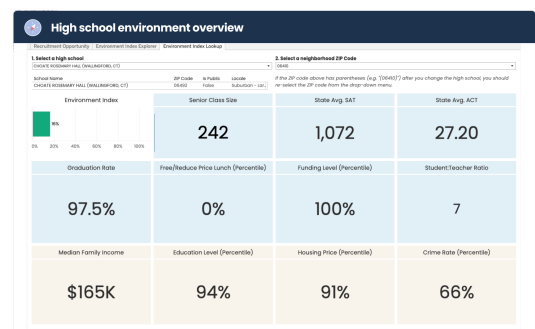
High school environment overview

Recruitment Opportunity | Environment Index Explorer | Environment Index Lookup

1. Select a high school
CHOATE ROSEMARY HALL (WALLINGFORD, CT)

2. Select a neighborhood ZIP Code
06492

| School Name | ZIP Code | Is Public | Locale |
|---|---|---|---|
| CHOATE ROSEMARY HALL (WALLINGFORD, CT) | 06492 | False | Suburban - Lar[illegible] |

If the ZIP code above has parentheses (e.g. "(06492)") after you change the high school, you should re-select the ZIP code from the drop-down menu.

Environment Index
16%
0% 20% 40% 60% 80% 100%

Senior Class Size
242

State Avg. SAT
1,072

State Avg. ACT
27.20

Graduation Rate
97.5%

Free/Reduce Price Lunch (Percentile)
0%

Funding Level (Percentile)
100%

Student:Teacher Ratio
7

Median Family Income
$165K

Education Level (Percentile)
94%

Housing Price (Percentile)
91%

Crime Rate (Percentile)
66%